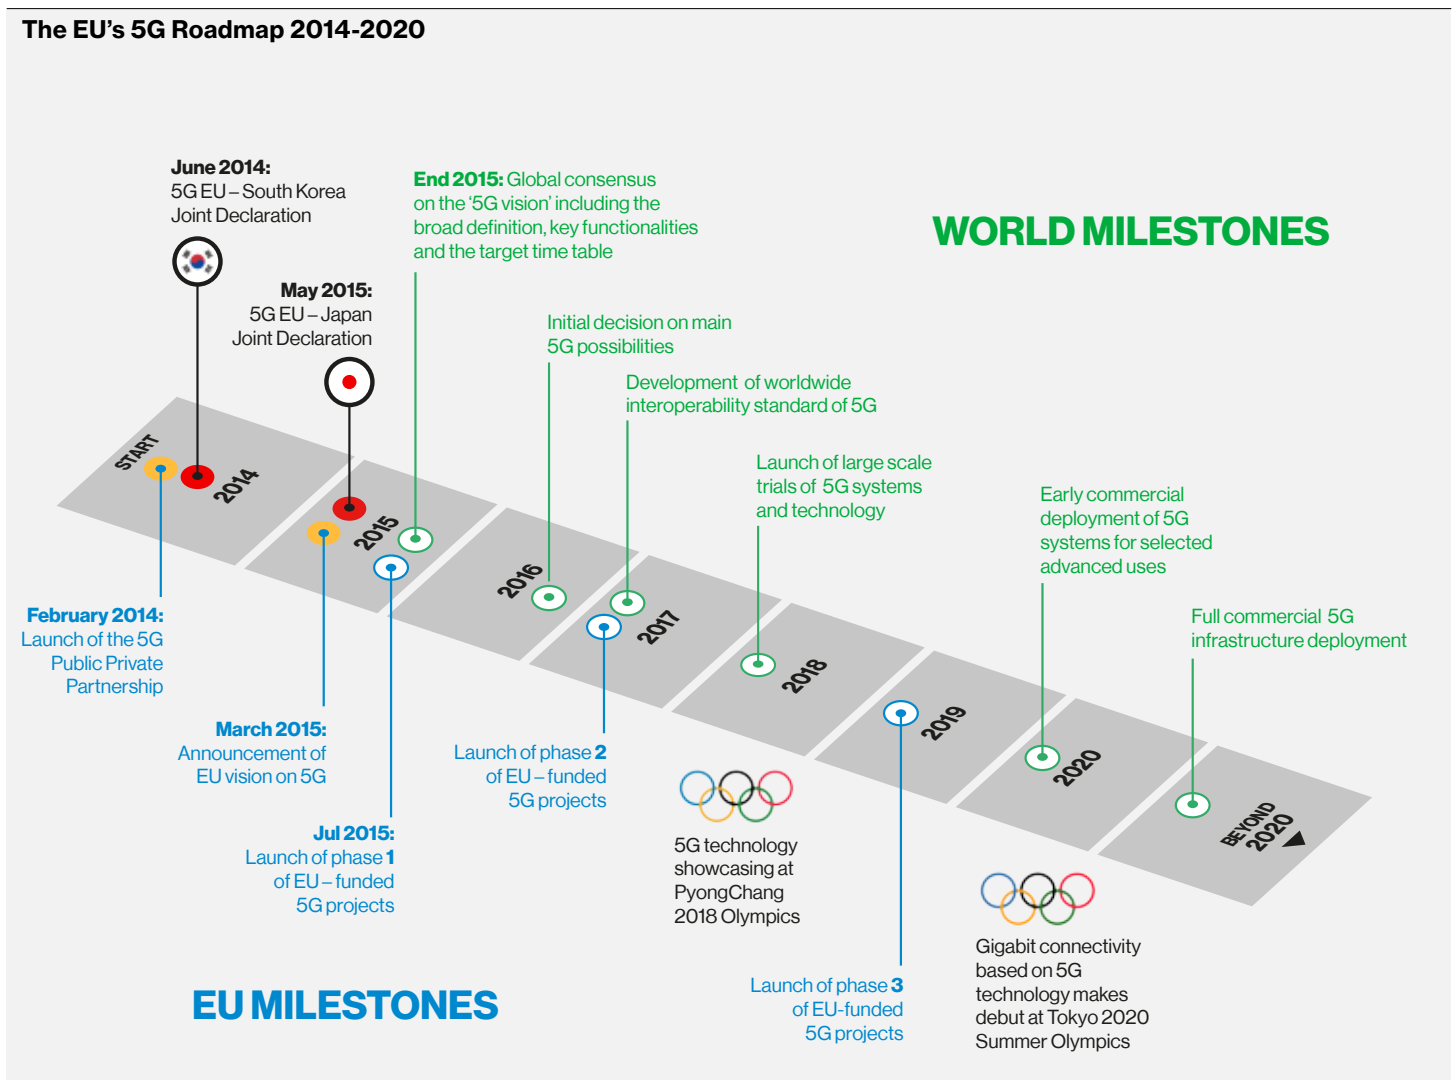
The EU's 5G Roadmap 2014-2020

June 2014:
5G EU – South Korea Joint Declaration

End 2015: Global consensus on the '5G vision' including the broad definition, key functionalities and the target time table

WORLD MILESTONES

May 2015:
5G EU – Japan Joint Declaration

Initial decision on main 5G possibilities

Development of worldwide interoperability standard of 5G

Launch of large scale trials of 5G systems and technology

Early commercial deployment of 5G systems for selected advanced uses

Full commercial 5G infrastructure deployment

START

2014

2015

2016

2017

2018

2019

2020

BEYOND 2020

February 2014:
Launch of the 5G Public Private Partnership

March 2015:
Announcement of EU vision on 5G

Jul 2015:
Launch of phase 1 of EU – funded 5G projects

Launch of phase 2 of EU – funded 5G projects

5G technology showcasing at PyongChang 2018 Olympics

Gigabit connectivity based on 5G technology makes debut at Tokyo 2020 Summer Olympics

Launch of phase 3 of EU-funded 5G projects

EU MILESTONES